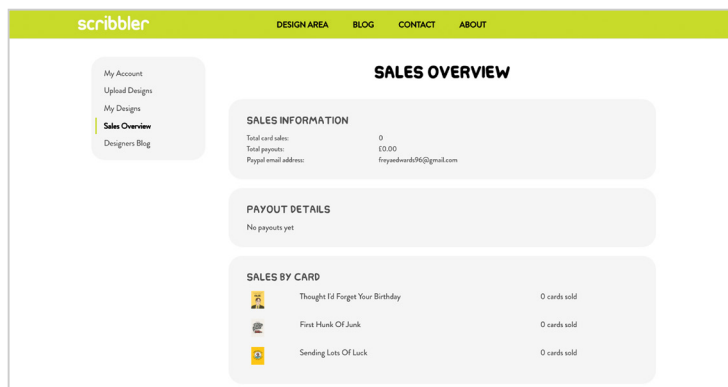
scribbler

DESIGN AREA BLOG CONTACT ABOUT

My Account
Upload Designs
My Designs
Sales Overview
Designers Blog

SALES OVERVIEW

SALES INFORMATION

| | |
|---|---|
| Total card sales: | 0 |
| Total payouts: | £0.00 |
| Paypal email address: | freyaedwards96@gmail.com |

PAYOUT DETAILS

No payouts yet

SALES BY CARD

| | |
|---|---|
| Thought I'd Forget Your Birthday | 0 cards sold |
| First Hunk Of Junk | 0 cards sold |
| Sending Lots Of Luck | 0 cards sold |